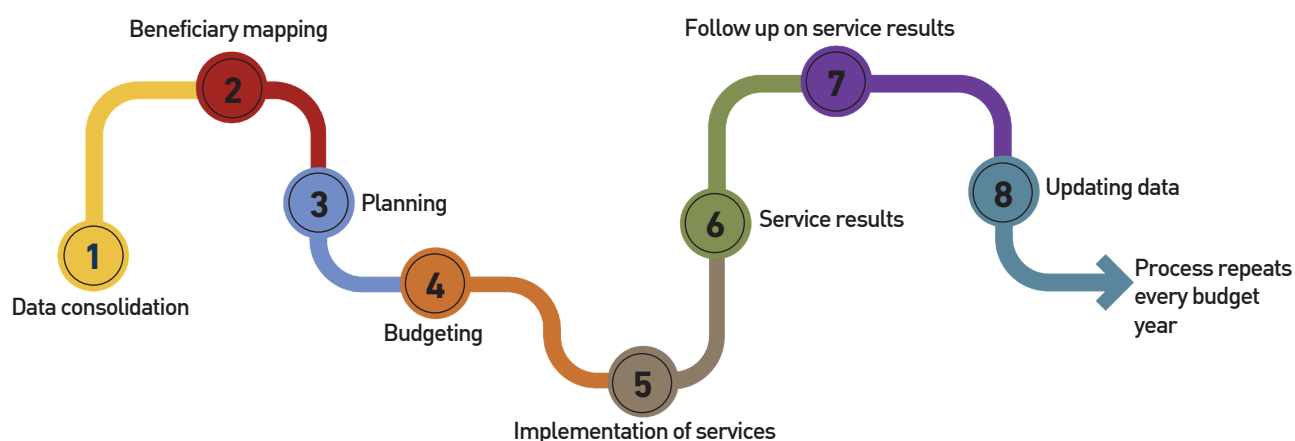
1
Data consolidation

2
Beneficiary mapping

3
Planning

4
Budgeting

5
Implementation of services

6
Service results

7
Follow up on service results

8
Updating data

Process repeats every budget year